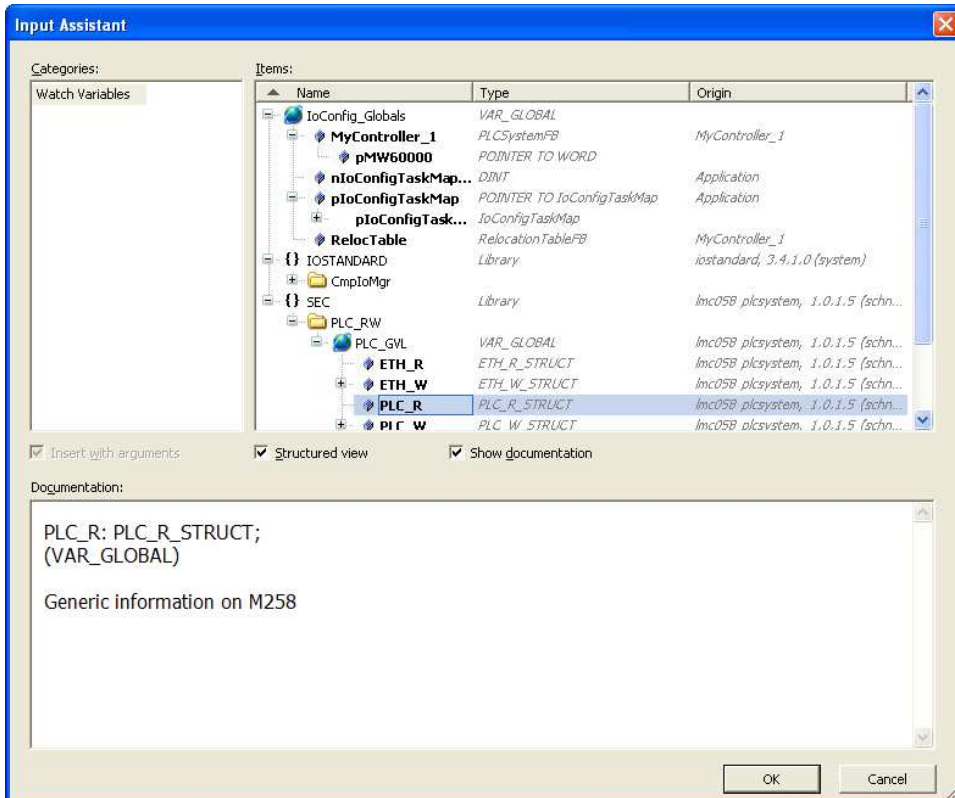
Input Assistant

Categories:

Watch Variables

Items:

| Name | Type | Origin |
|---|---|---|
| IoConfig_Globals | VAR_GLOBAL | |
| MyController_1 | PLCSystemFB | MyController_1 |
| pMW60000 | POINTER TO WORD | |
| nIoConfigTaskMap... | DINT | Application |
| pIoConfigTaskMap | POINTER TO IoConfigTaskMap | Application |
| pIoConfigTask... | IoConfigTaskMap | |
| RelocTable | RelocationTableFB | MyController_1 |
| {} IOSTANDARD | Library | iostandard, 3.4.1.0 (system) |
| CmpIoMgr | | |
| {} SEC | Library | lmc058 plcsystem, 1.0.1.5 (schn... |
| PLC_RW | | |
| PLC_GVL | VAR_GLOBAL | lmc058 plcsystem, 1.0.1.5 (schn... |
| ETH_R | ETH_R_STRUCT | lmc058 plcsystem, 1.0.1.5 (schn... |
| ETH_W | ETH_W_STRUCT | lmc058 plcsystem, 1.0.1.5 (schn... |
| PLC_R | PLC_R_STRUCT | lmc058 plcsystem, 1.0.1.5 (schn... |
| PLC_W | PLC_W_STRUCT | lmc058 plcsystem, 1.0.1.5 (schn... |

Insert with arguments

Structured view

Show documentation

Documentation:

PLC_R: PLC_R_STRUCT;
(VAR_GLOBAL)

Generic information on M258

OK

Cancel